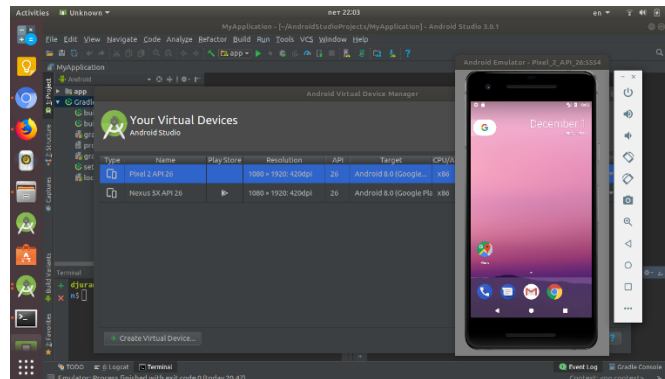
Activities Unknown ▾ пет 22:03 en ▾

MyApplication - [~/AndroidStudioProjects/MyApplication] - Android Studio 3.0.1

File Edit View Navigate Code Analyze Refactor Build Run Tools VCS Window Help

app ▾

MyApplication

Android

app

Gradle

Project

Structure

Captures

Build Variants

Favorites

Android Virtual Device Manager

Your Virtual Devices
Android Studio

| Type | Name | Play Store | Resolution | API | Target | CPU/A |
|---|---|---|---|---|---|---|
| | Pixel 2 API 26 | | 1080 × 1920: 420dpi | 26 | Android 8.0 (Google... | x86 |
| | Nexus 5X API 26 | | 1080 × 1920: 420dpi | 26 | Android 8.0 (Google Pla | x86 |

+ Create Virtual Device...

Terminal

djura
n$

TODO 6: Logcat Terminal

Emulator: Process finished with exit code 0 (today 20:47)

Event Log Gradle Console

Android Emulator - Pixel_2_API_26:5554

December 1

G